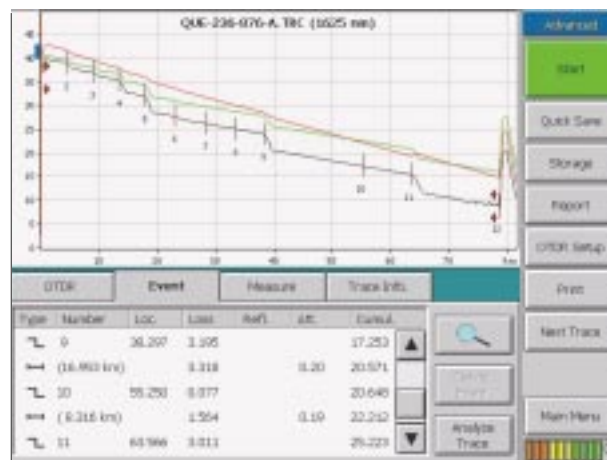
QUE-236-076-A.TRC (1625 nm)

40
35
30
25
20
15
10
5
0

1
2
3
4
5
6
7
8
9
10
11
12

10
20
30
40
50
60
70
km

Advanced
Start
Quick Save
Storage
Report
OTDR Setup
Print
Next Trace
Main Menu

OTDR
Event
Measure
Trace Info.

| Type | Number | Loc. | Loss | Refl. | Att. | Cumul. |
|---|---|---|---|---|---|---|
| | 9 | 38.297 | 3.105 | | | 17.253 |
| | (16.953 km) | | 3.318 | | 0.20 | 20.571 |
| | 10 | 55.250 | 0.077 | | | 20.648 |
| | (8.316 km) | | 1.564 | | 0.19 | 22.212 |
| | 11 | 63.566 | 3.011 | | | 25.223 |

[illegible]
Analyze Trace